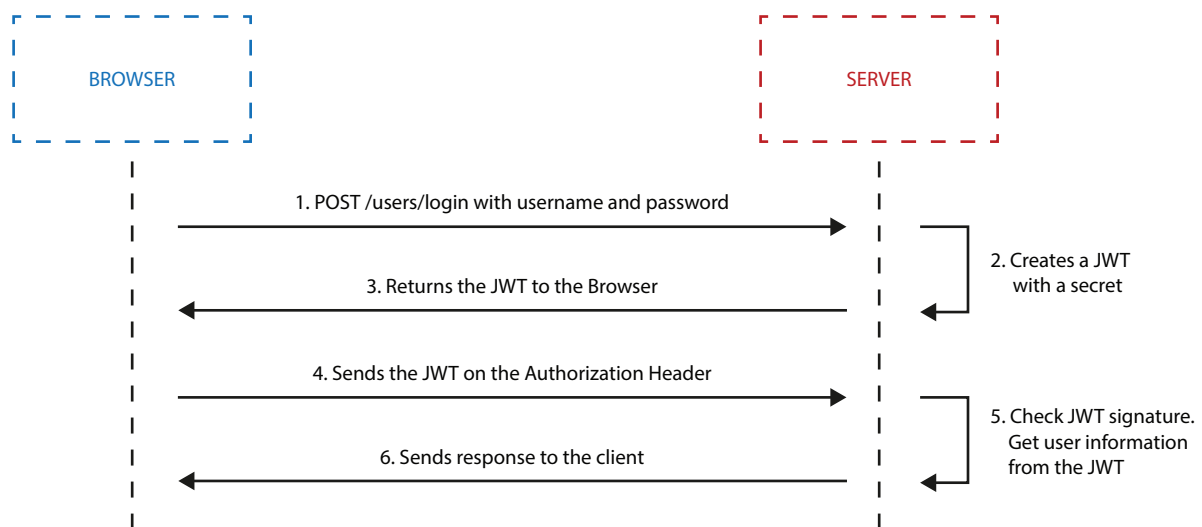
BROWSER

SERVER

1. POST /users/login with username and password

2. Creates a JWT with a secret

3. Returns the JWT to the Browser

4. Sends the JWT on the Authorization Header

5. Check JWT signature. Get user information from the JWT

6. Sends response to the client